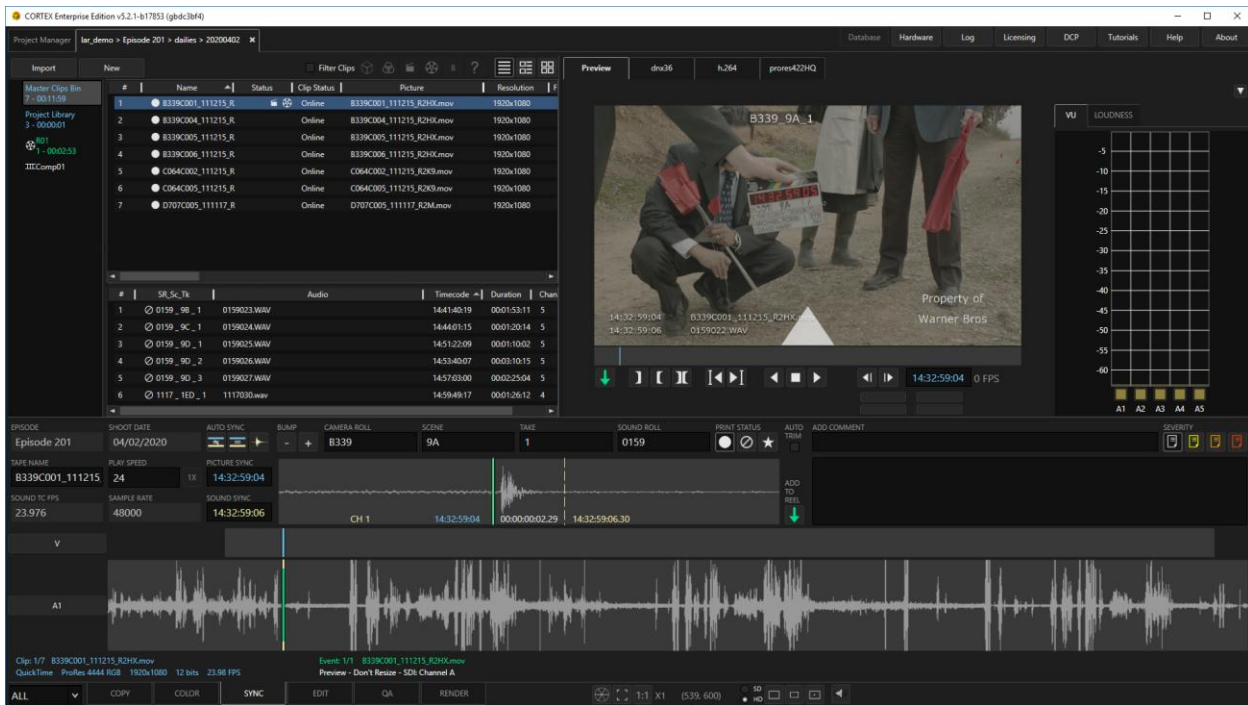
CORTEX Enterprise Edition v5.2.1-b17853 (gbdc3bf4)

Project Manager | lar_demo > Episode 201 > dailies > 20200402 ✖

Database | Hardware | Log | Licensing | DCP | Tutorials | Help | About

Import | New | Filter Clips

Master Clips Bin
7 - 00:11:59
Project Library
3 - 00:00:01
801
1 - 00:02:53
Comp01

| # | Name | Status | Clip Status | Picture | Resolution |
|---|---|---|---|---|---|
| 1 | B339C001_111215_R | | Online | B339C001_111215_R2HX.mov | 1920x1080 |
| 2 | B339C004_111215_R | | Online | B339C004_111215_R2HX.mov | 1920x1080 |
| 3 | B339C005_111215_R | | Online | B339C005_111215_R2HX.mov | 1920x1080 |
| 4 | B339C006_111215_R | | Online | B339C006_111215_R2HX.mov | 1920x1080 |
| 5 | C064C002_111215_R | | Online | C064C002_111215_R2K9.mov | 1920x1080 |
| 6 | C064C005_111215_R | | Online | C064C005_111215_R2K9.mov | 1920x1080 |
| 7 | D707C005_111117_R | | Online | D707C005_111117_R2M.mov | 1920x1080 |

| # | SR_Sc_Tk | Audio | Timecode | Duration | Chan |
|---|---|---|---|---|---|
| 1 | 0159 _ 9B _ 1 | 0159023.WAV | 14:41:40:19 | 00:01:53:11 | 5 |
| 2 | 0159 _ 9C _ 1 | 0159024.WAV | 14:44:01:15 | 00:01:20:14 | 5 |
| 3 | 0159 _ 9D _ 1 | 0159025.WAV | 14:51:22:09 | 00:01:10:02 | 5 |
| 4 | 0159 _ 9D _ 2 | 0159026.WAV | 14:53:40:07 | 00:03:10:15 | 5 |
| 5 | 0159 _ 9D _ 3 | 0159027.WAV | 14:57:03:00 | 00:02:25:04 | 5 |
| 6 | 1117 _ 1ED _ 1 | 1117030.wav | 14:59:49:17 | 00:01:26:12 | 4 |

Preview | dnx36 | h.264 | prores422HQ

B339_9A_1
14:32:59:04 B339C001_111215_R2HX
14:32:59:06 0159022.WAV
Property of Warner Bros

14:32:59:04 0 FPS

VU | LOUDNESS
-5 -10 -15 -20 -25 -30 -35 -40 -45 -50 -55 -60
A1 A2 A3 A4 A5

EPISODE Episode 201 | SHOOT DATE 04/02/2020 | AUTO SYNC | BUMP - + | CAMERA ROLL B339 | SCENE 9A | TAKE 1 | SOUND ROLL 0159 | PRINT STATUS | AUTO TRIM | ADD COMMENT | SEVERITY

TAPE NAME B339C001_111215 | PLAY SPEED 24 1X | PICTURE SYNC 14:32:59:04
SOUND TC FPS 23.976 | SAMPLE RATE 48000 | SOUND SYNC 14:32:59:06
CH 1 14:32:59:04 00:00:00:02.29 14:32:59:06.30
ADD TO REEL

V
A1

Clip: 1/7 B339C001_111215_R2HX.mov
QuickTime ProRes 4444 RGB 1920x1080 12 bits 23.98 FPS
Event: 1/1 B339C001_111215_R2HX.mov
Preview - Don't Resize - SDI: Channel A

ALL | COPY | COLOR | SYNC | EDIT | QA | RENDER | 1:1 X1 (539, 600) SD HD